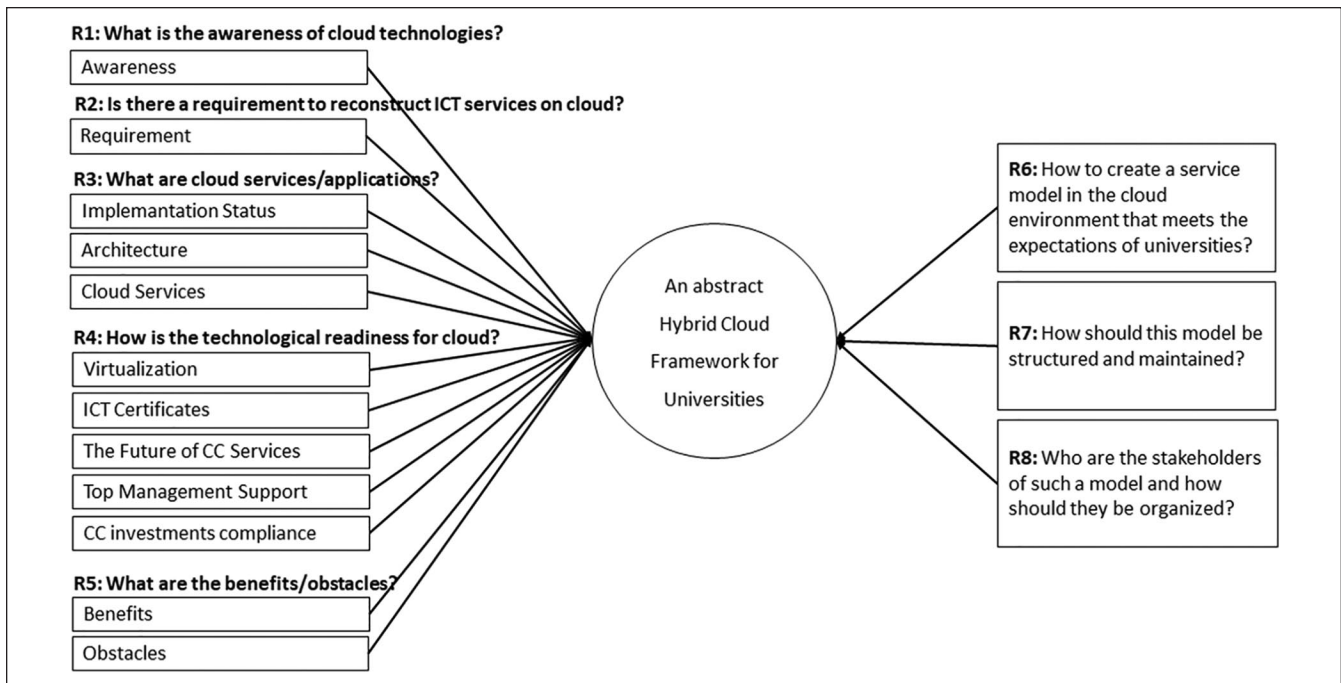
R1: What is the awareness of cloud technologies?

Awareness

R2: Is there a requirement to reconstruct ICT services on cloud?

Requirement

R3: What are cloud services/applications?

Implemantation Status

Architecture

Cloud Services

R4: How is the technological readiness for cloud?

Virtualization

ICT Certificates

The Future of CC Services

Top Management Support

CC investments compliance

R5: What are the benefits/obstacles?

Benefits

Obstacles

An abstract Hybrid Cloud Framework for Universities

R6: How to create a service model in the cloud environment that meets the expectations of universities?

R7: How should this model be structured and maintained?

R8: Who are the stakeholders of such a model and how should they be organized?